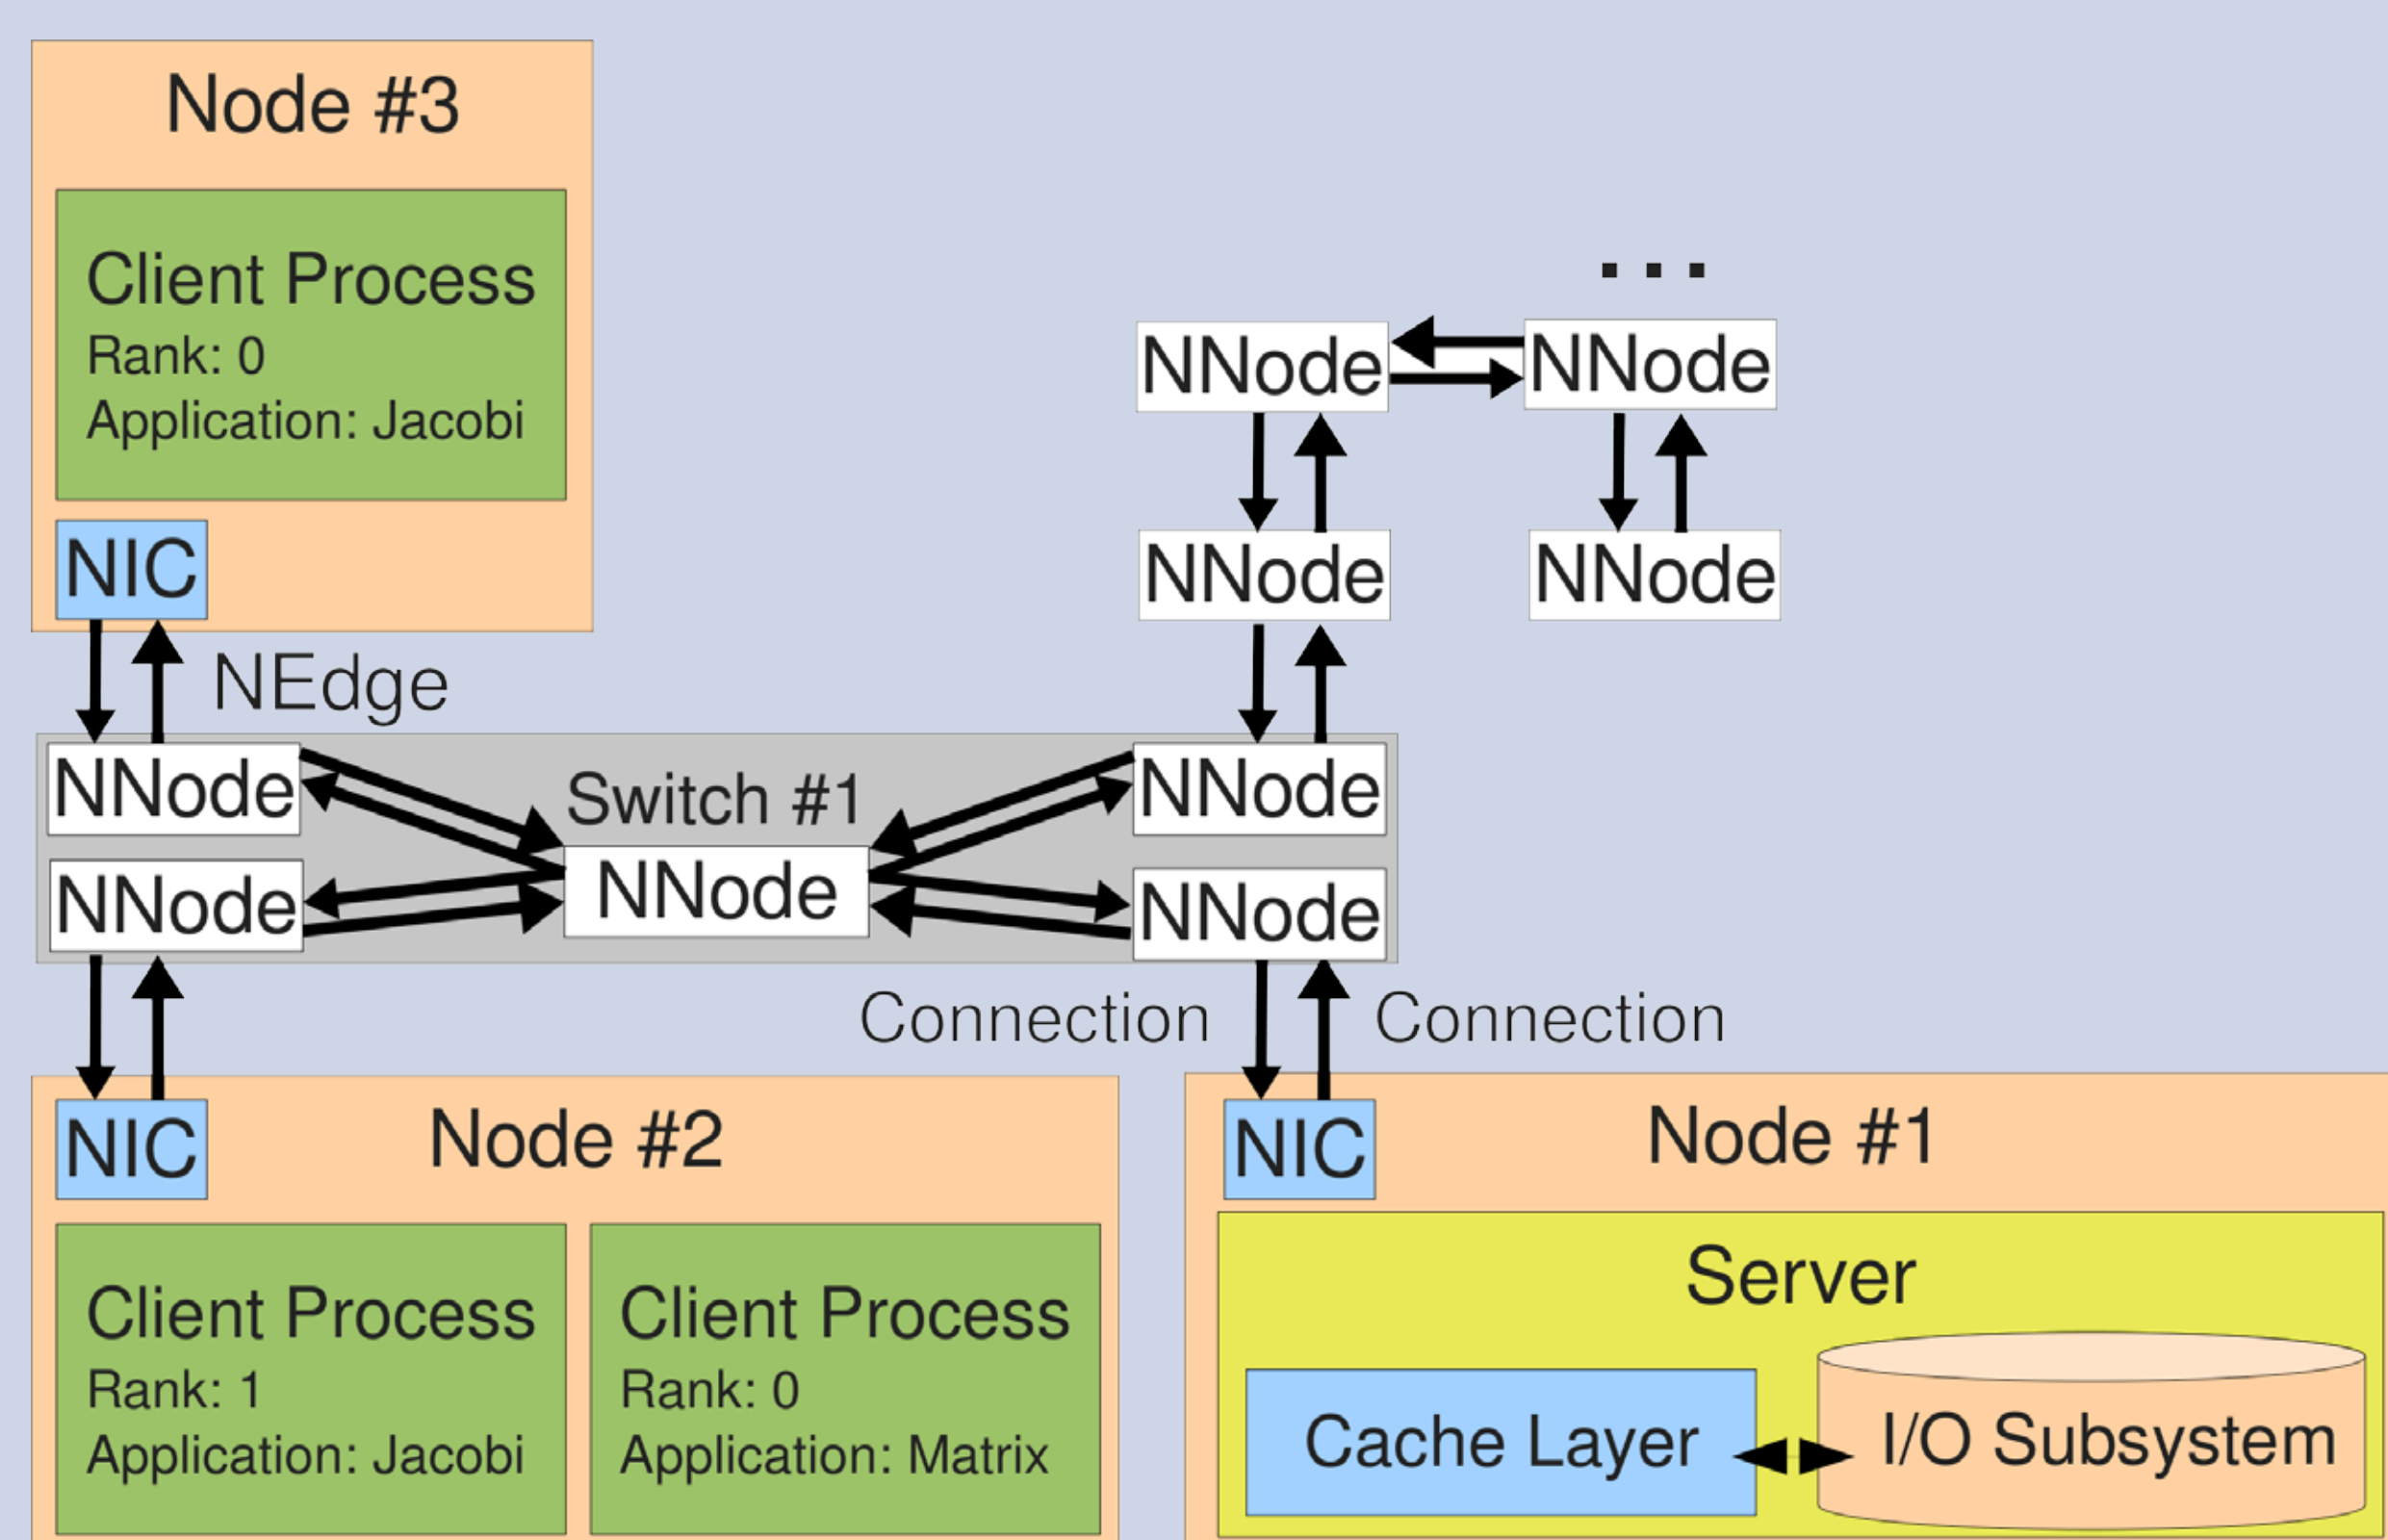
Node #3

Client Process
Rank: 0
Application: Jacobi

NIC

NEdge

...

NNode

NNode

NNode

NNode

NNode

Switch #1

NNode

NNode

NNode

NNode

Connection

Connection

NIC

Node #2

NIC

Node #1

Client Process
Rank: 1
Application: Jacobi

Client Process
Rank: 0
Application: Matrix

Server

Cache Layer

I/O Subsystem